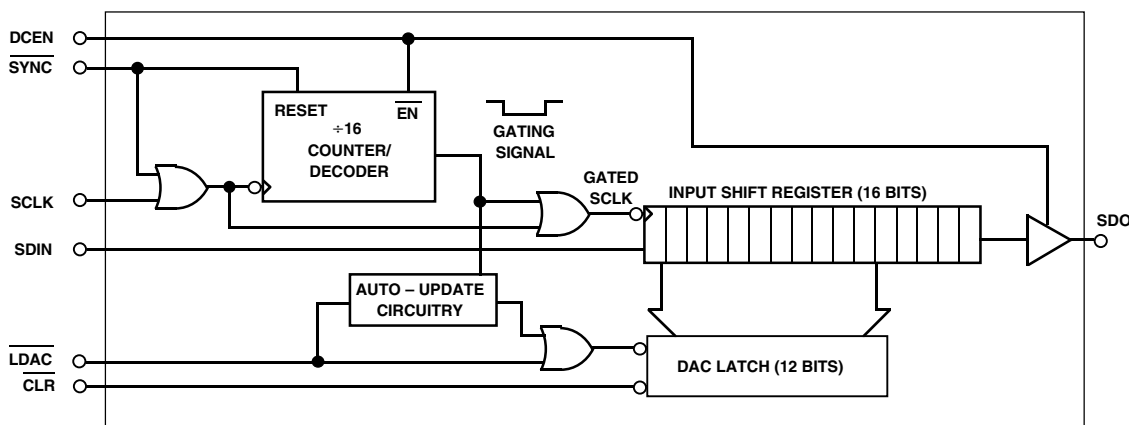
DCEN
$\overline{SYNC}$
RESET
$\overline{EN}$
÷16
COUNTER/
DECODER
GATING
SIGNAL
SCLK
GATED
SCLK
INPUT SHIFT REGISTER (16 BITS)
SDO
SDIN
AUTO – UPDATE
CIRCUITRY
$\overline{LDAC}$
DAC LATCH (12 BITS)
$\overline{CLR}$